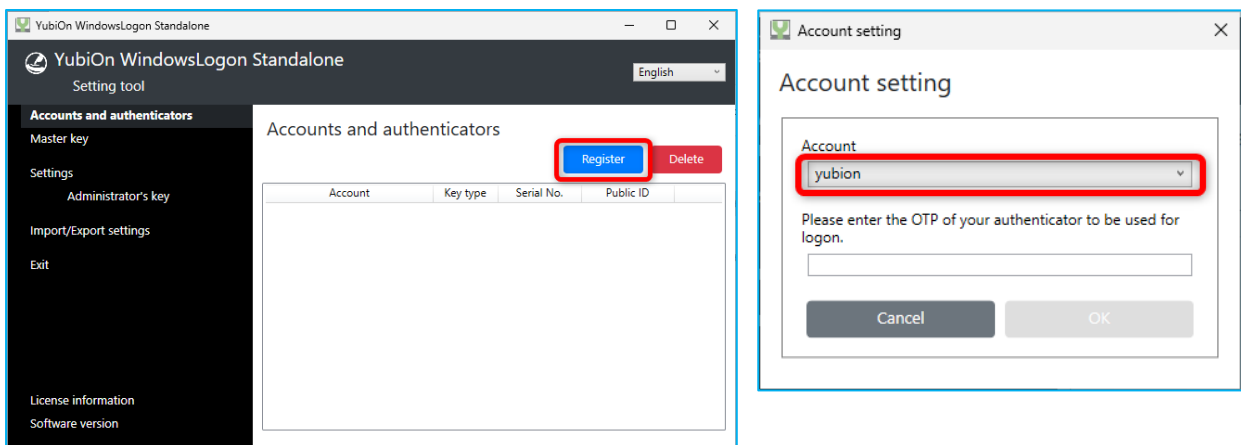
YubiOn WindowsLogon Standalone

YubiOn WindowsLogon Standalone
Setting tool

English

Accounts and authenticators
Master key
Settings
Administrator's key
Import/Export settings
Exit

License information
Software version

Accounts and authenticators

Register
Delete

| Account | Key type | Serial No. | Public ID |
|---|---|---|---|

Account setting

Account setting

Account
yubion

Please enter the OTP of your authenticator to be used for logon.

Cancel
OK